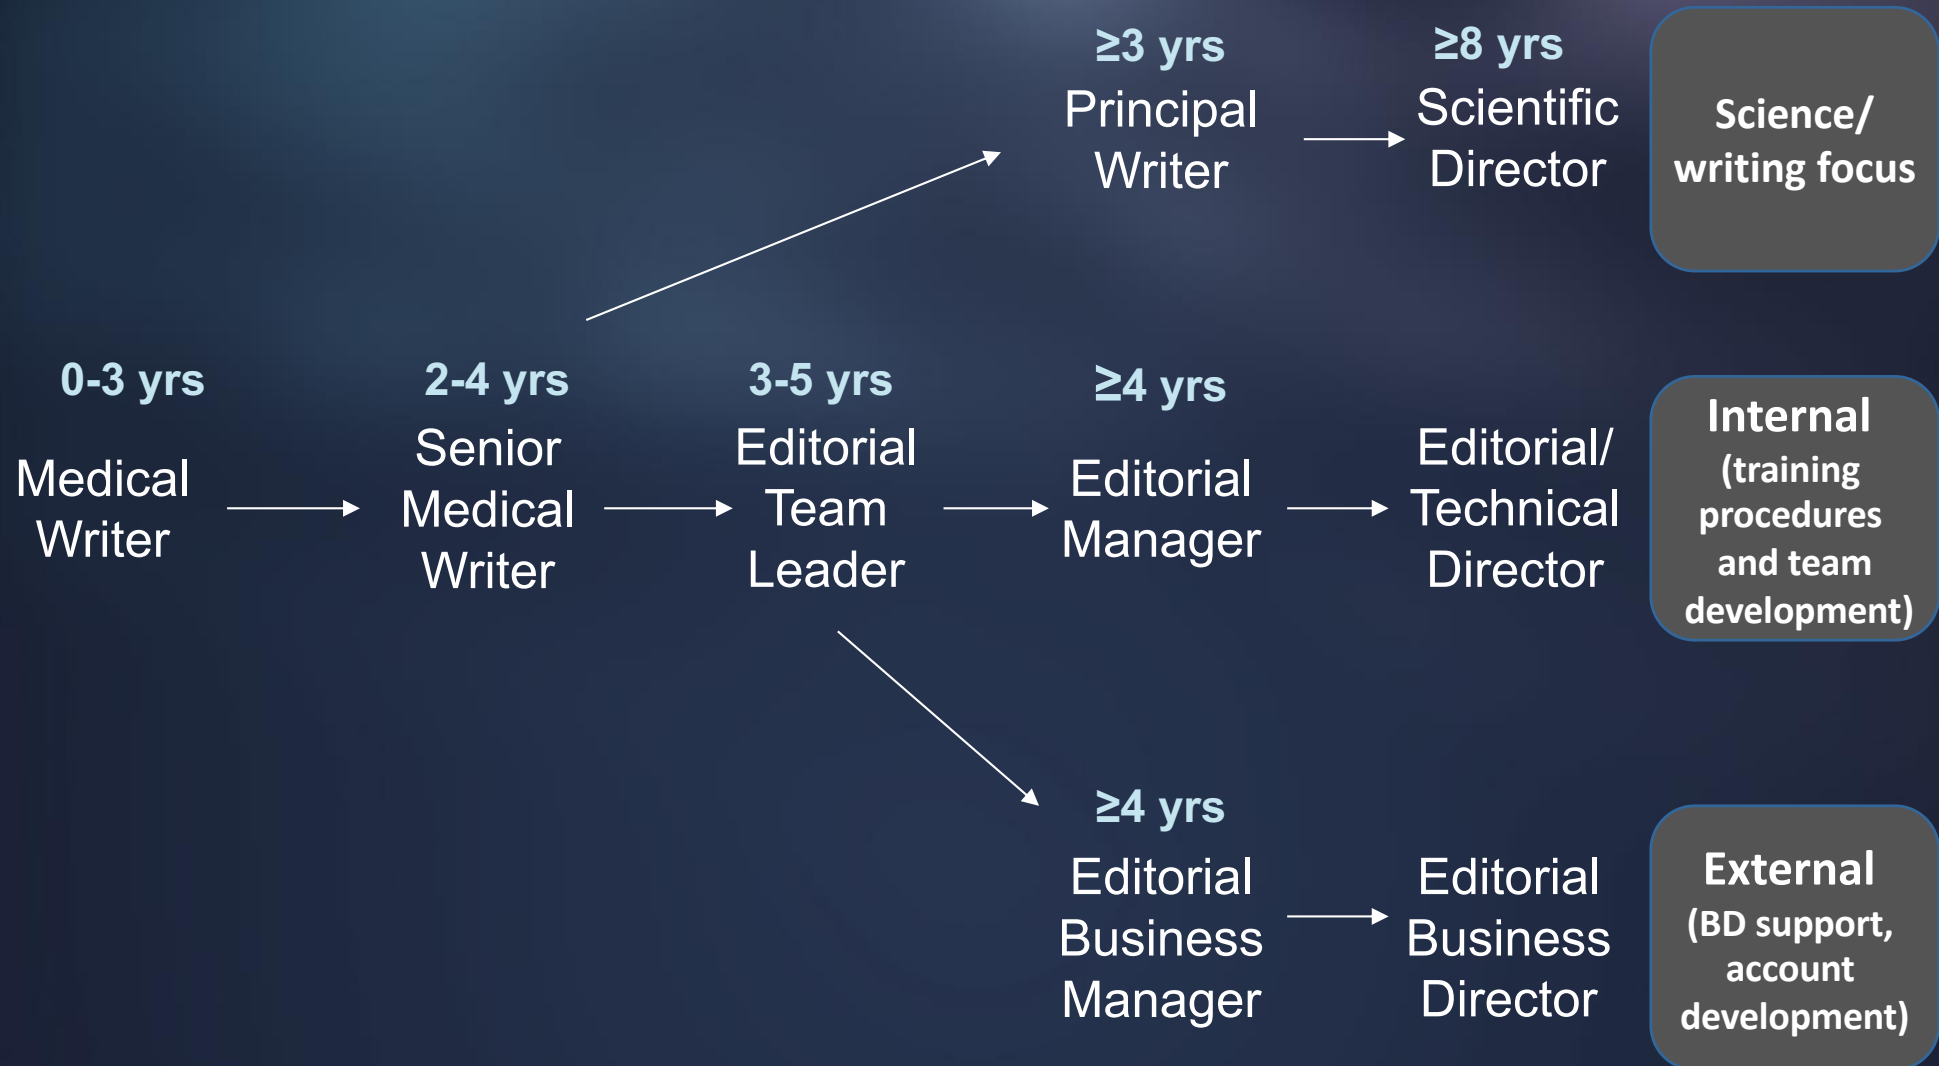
≥3 yrs
Principal Writer

≥8 yrs
Scientific Director

Science/ writing focus

0-3 yrs
Medical Writer

2-4 yrs
Senior Medical Writer

3-5 yrs
Editorial Team Leader

≥4 yrs
Editorial Manager

Editorial/ Technical Director

Internal (training procedures and team development)

≥4 yrs
Editorial Business Manager

Editorial Business Director

External (BD support, account development)